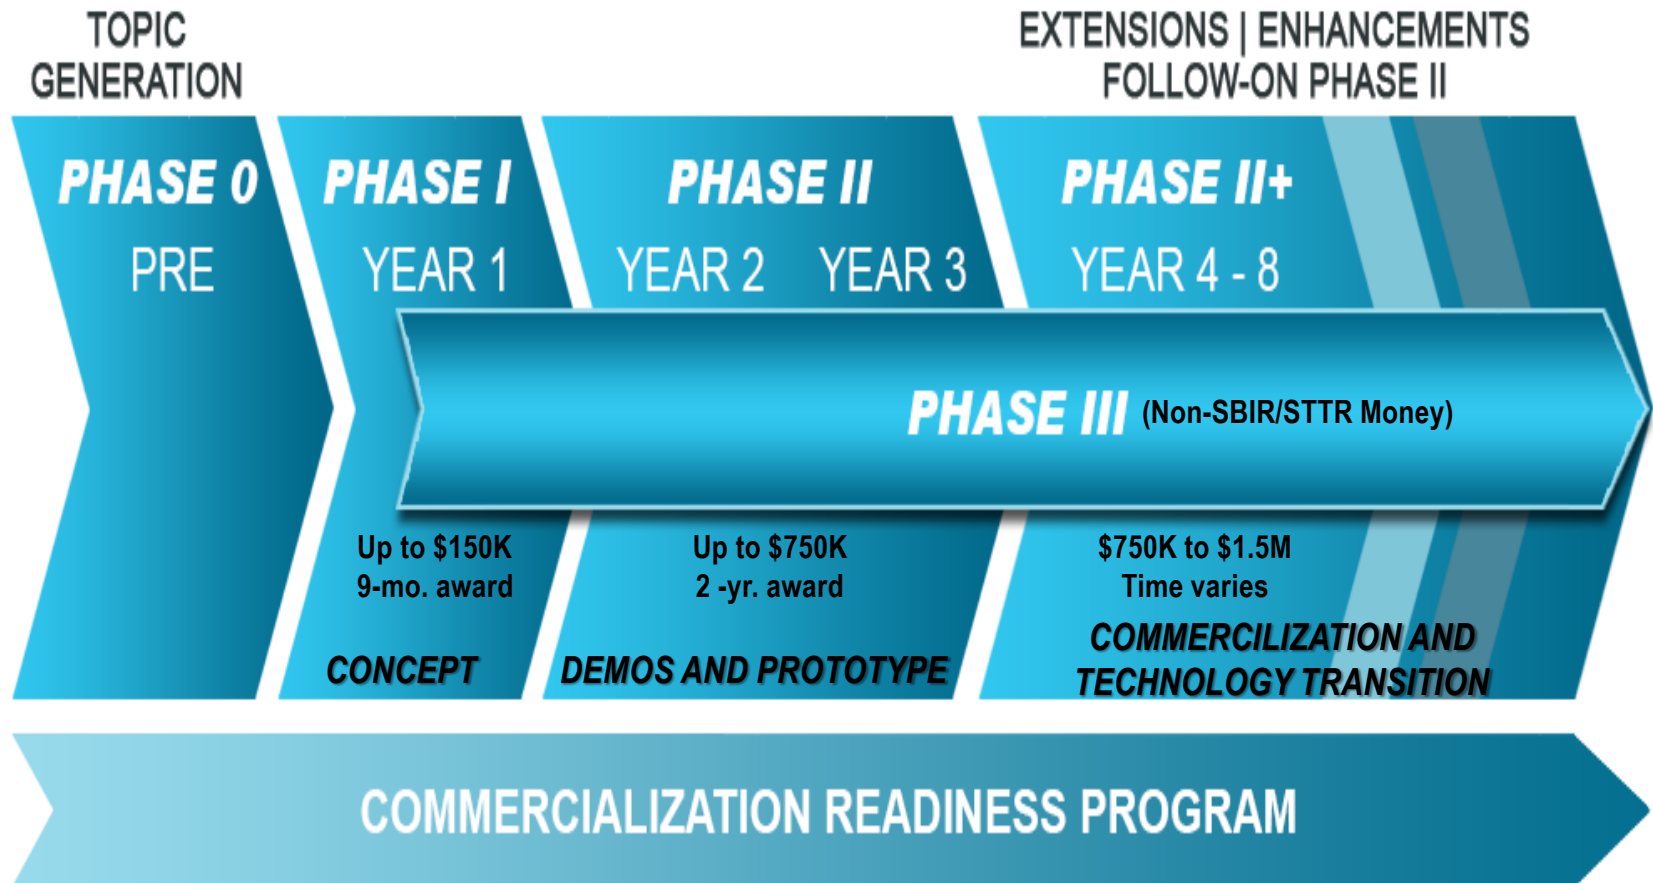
TOPIC GENERATION

EXTENSIONS | ENHANCEMENTS
FOLLOW-ON PHASE II

PHASE 0
PRE

PHASE I
YEAR 1

PHASE II
YEAR 2 YEAR 3

PHASE II+
YEAR 4 - 8

PHASE III (Non-SBIR/STTR Money)

Up to \$150K
9-mo. award

CONCEPT

Up to \$750K
2 -yr. award

DEMOS AND PROTOTYPE

\$750K to \$1.5M
Time varies

COMMERCILIZATION AND TECHNOLOGY TRANSITION

COMMERCIALIZATION READINESS PROGRAM